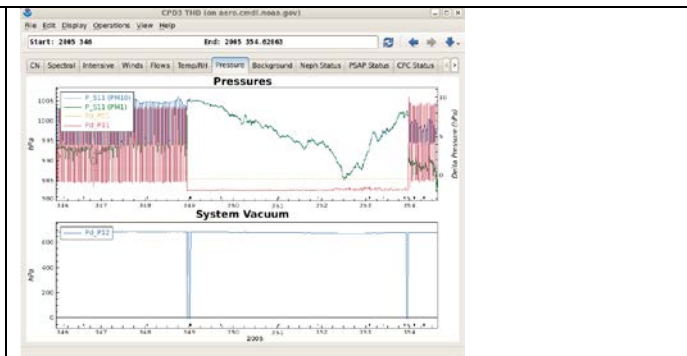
CPD3 THD (on aero.cmdl.noaa.gov)

File Edit Display Operations View Help

Start: 2005 346

End: 2005 354.02063

CN Spectral Intensive Winds Flows Temp/RH Pressure Background Neph Status PSAP Status CPC Status

Pressures

P_S11 (PM10)
P_S11 (PM1)
Pd_P01
Pd_P11

1005
1000
995
990
985
980

hPa

Delta Pressure (hPa)

346 347 348 349 350 351 352 353 354

System Vacuum

Pd_P12

600
400
200
0

hPa

346 347 348 349 350 351 352 353 354

2005